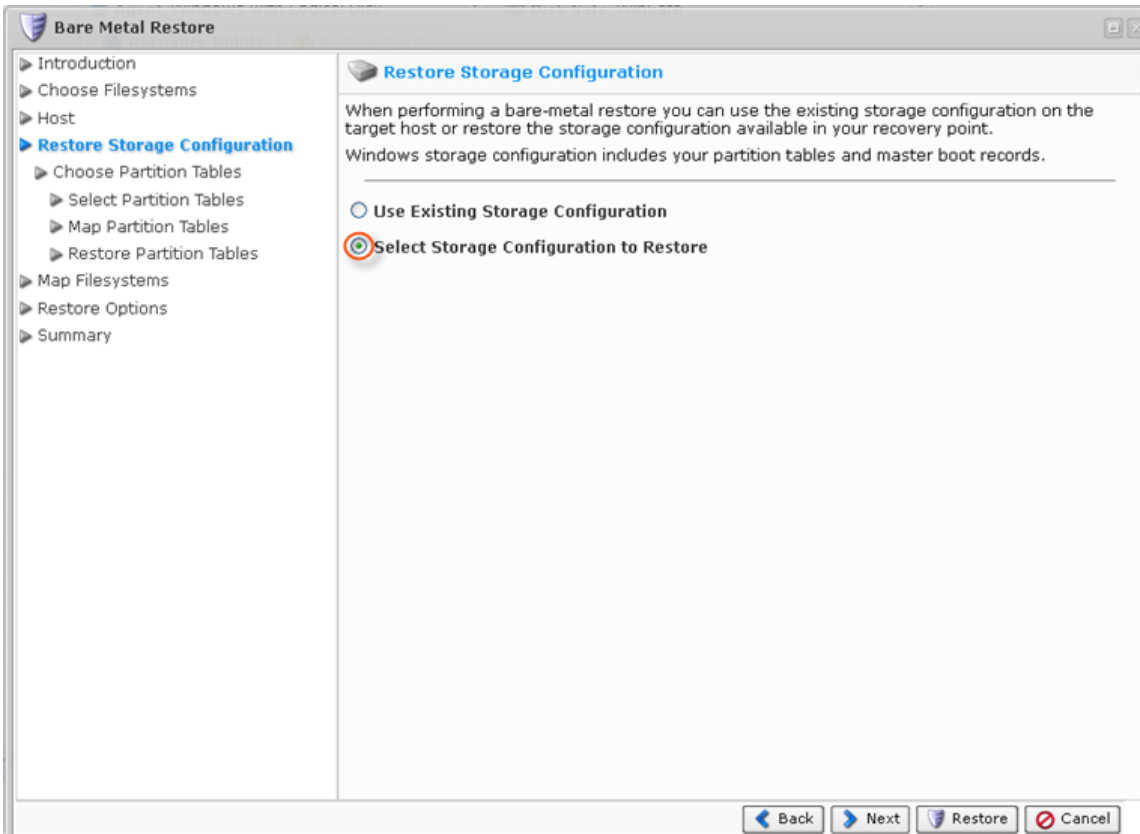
Bare Metal Restore

Introduction
Choose Filesystems
Host
Restore Storage Configuration
Choose Partition Tables
Select Partition Tables
Map Partition Tables
Restore Partition Tables
Map Filesystems
Restore Options
Summary

Restore Storage Configuration

When performing a bare-metal restore you can use the existing storage configuration on the target host or restore the storage configuration available in your recovery point.

Windows storage configuration includes your partition tables and master boot records.

Use Existing Storage Configuration

Select Storage Configuration to Restore

Back Next Restore Cancel